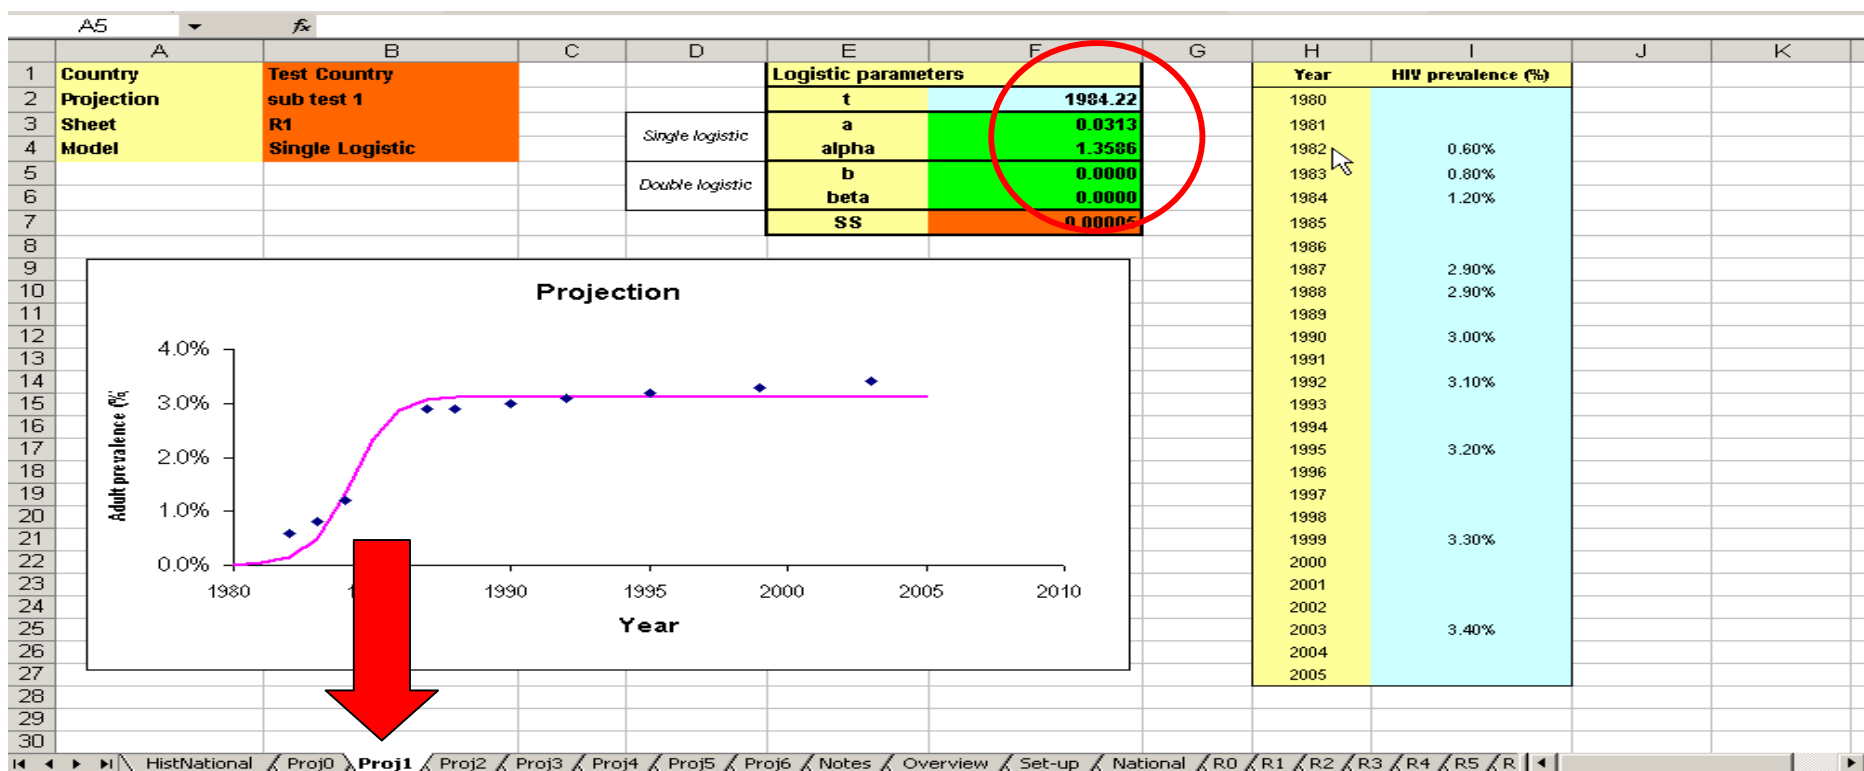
A5 $f_x$

| | A | B | C | D | E | F | G | H | I | J | K |
|---|---|---|---|---|---|---|---|---|---|---|---|
| 1 | Country | Test Country | | | Logistic parameters | | | Year | HIV prevalence (%) | | |
| 2 | Projection | sub test 1 | | | t | 1984.22 | | 1980 | | | |
| 3 | Sheet | R1 | | Single logistic | a | 0.0313 | | 1981 | | | |
| 4 | Model | Single Logistic | | | alpha | 1.3586 | | 1982 | 0.60% | | |
| 5 | | | | Double logistic | b | 0.0000 | | 1983 | 0.80% | | |
| 6 | | | | | beta | 0.0000 | | 1984 | 1.20% | | |
| 7 | | | | | SS | 0.00005 | | 1985 | | | |
| 8 | | | | | | | | 1986 | | | |
| 9 | | | | | | | | 1987 | 2.90% | | |
| 10 | | | | | | | | 1988 | 2.90% | | |
| 11 | | | | | | | | 1989 | | | |
| 12 | | | | | | | | 1990 | 3.00% | | |
| 13 | | | | | | | | 1991 | | | |
| 14 | | | | | | | | 1992 | 3.10% | | |
| 15 | | | | | | | | 1993 | | | |
| 16 | | | | | | | | 1994 | | | |
| 17 | | | | | | | | 1995 | 3.20% | | |
| 18 | | | | | | | | 1996 | | | |
| 19 | | | | | | | | 1997 | | | |
| 20 | | | | | | | | 1998 | | | |
| 21 | | | | | | | | 1999 | 3.30% | | |
| 22 | | | | | | | | 2000 | | | |
| 23 | | | | | | | | 2001 | | | |
| 24 | | | | | | | | 2002 | | | |
| 25 | | | | | | | | 2003 | 3.40% | | |
| 26 | | | | | | | | 2004 | | | |
| 27 | | | | | | | | 2005 | | | |
| 28 | | | | | | | | | | | |
| 29 | | | | | | | | | | | |
| 30 | | | | | | | | | | | |

Projection

4.0%
3.0%
2.0%
1.0%
0.0%

Adult prevalence (%)

1980 1 1990 1995 2000 2005 2010

Year

HistNational Proj0 Proj1 Proj2 Proj3 Proj4 Proj5 Proj6 Notes Overview Set-up National R0 R1 R2 R3 R4 R5 R